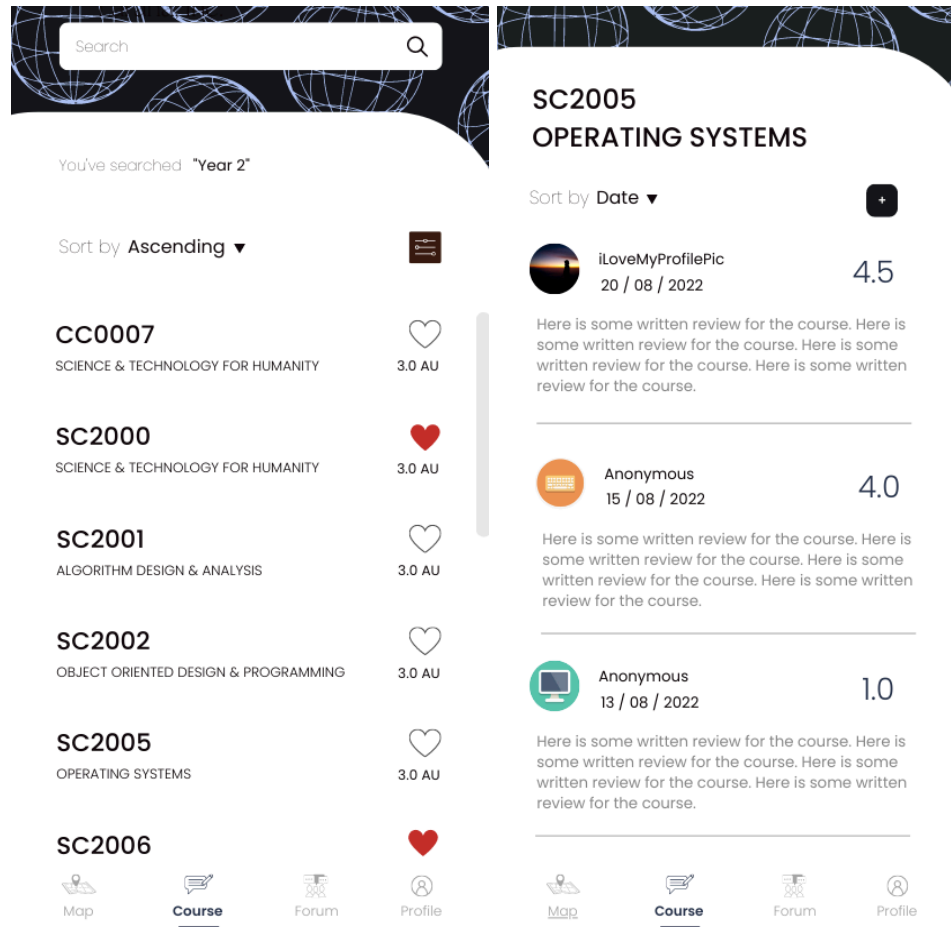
Search

You've searched "Year 2"

Sort by Ascending ▾

CC0007
SCIENCE & TECHNOLOGY FOR HUMANITY
3.0 AU

SC2000
SCIENCE & TECHNOLOGY FOR HUMANITY
3.0 AU

SC2001
ALGORITHM DESIGN & ANALYSIS
3.0 AU

SC2002
OBJECT ORIENTED DESIGN & PROGRAMMING
3.0 AU

SC2005
OPERATING SYSTEMS
3.0 AU

SC2006

Map Course Forum Profile

SC2005
OPERATING SYSTEMS

Sort by Date ▾

+

iLoveMyProfilePic
20 / 08 / 2022
4.5

Here is some written review for the course. Here is some written review for the course. Here is some written review for the course. Here is some written review for the course.

Anonymous
15 / 08 / 2022
4.0

Here is some written review for the course. Here is some written review for the course. Here is some written review for the course. Here is some written review for the course.

Anonymous
13 / 08 / 2022
1.0

Here is some written review for the course. Here is some written review for the course. Here is some written review for the course. Here is some written review for the course.

Map Course Forum Profile